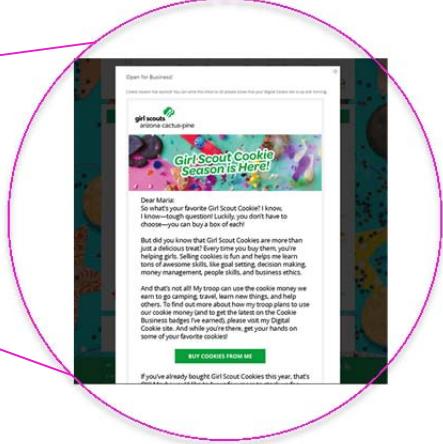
Open for Business!

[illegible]

girl scouts
arizona cactus-pine

Girl Scout Cookie Season is Here!

Dear Maria:
So what's your favorite Girl Scout Cookie? I know, I know—tough question! Luckily, you don't have to choose—you can buy a box of each!

But did you know that Girl Scout Cookies are more than just a delicious treat? Every time you buy them, you're helping girls. Selling cookies is fun and helps me learn tons of awesome skills, like goal setting, decision making, money management, people skills, and business ethics.

And that's not all! My troop can use the cookie money we earn to go camping, travel, learn new things, and help others. To find out more about how my troop plans to use our cookie money (and to get the latest on the Cookie Business badges I've earned), please visit my Digital Cookie site. And while you're there, get your hands on some of your favorite cookies!

BUY COOKIES FROM ME

If you've already bought Girl Scout Cookies this year, that's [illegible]